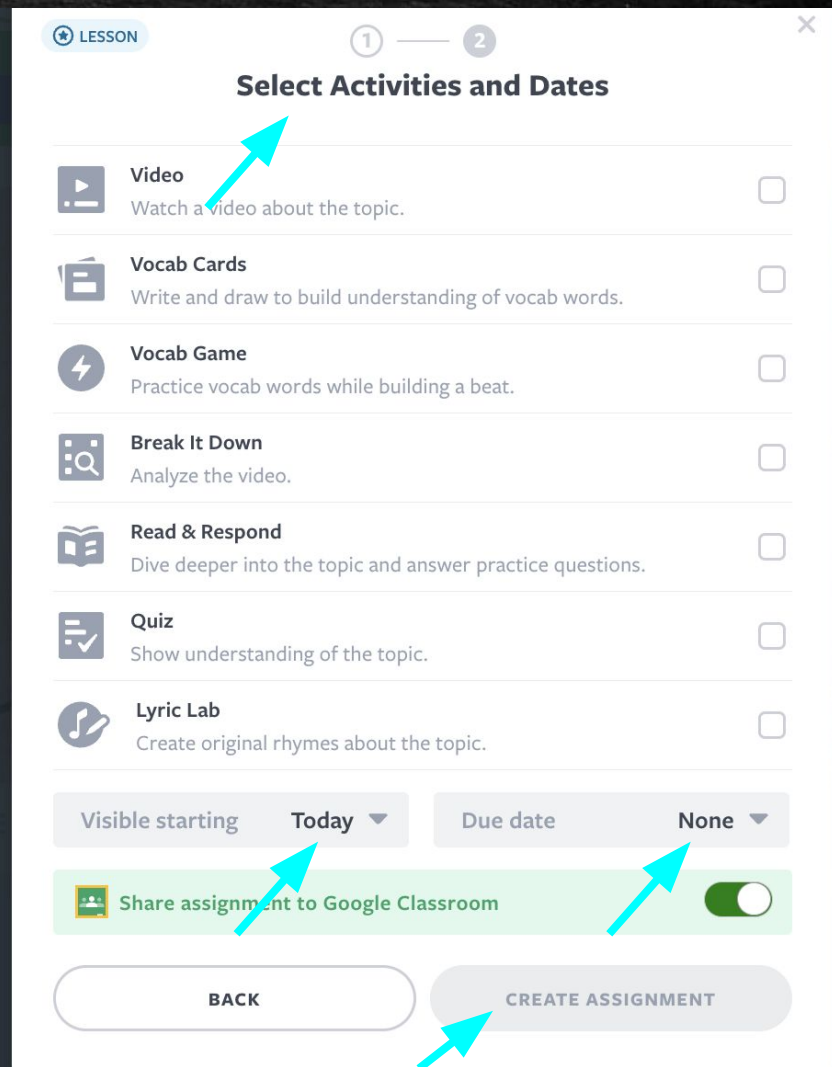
LESSON

1 2

Select Activities and Dates

Video
Watch a video about the topic.

Vocab Cards
Write and draw to build understanding of vocab words.

Vocab Game
Practice vocab words while building a beat.

Break It Down
Analyze the video.

Read & Respond
Dive deeper into the topic and answer practice questions.

Quiz
Show understanding of the topic.

Lyric Lab
Create original rhymes about the topic.

Visible starting Today

Due date None

Share assignment to Google Classroom

BACK

CREATE ASSIGNMENT